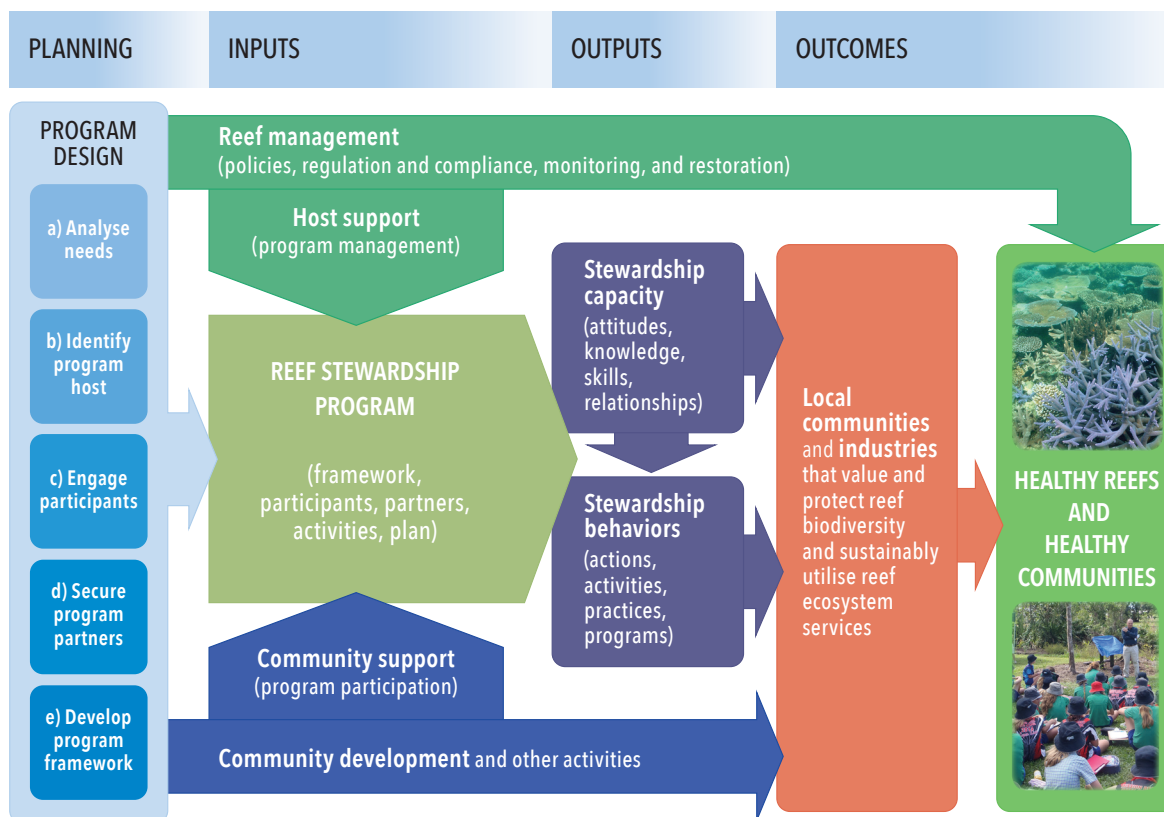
PLANNING

INPUTS

OUTPUTS

OUTCOMES

PROGRAM DESIGN

a) Analyse needs

b) Identify program host

c) Engage participants

d) Secure program partners

e) Develop program framework

Reef management
(policies, regulation and compliance, monitoring, and restoration)

Host support
(program management)

REEF STEWARDSHIP PROGRAM

(framework, participants, partners, activities, plan)

Community support
(program participation)

Community development and other activities

Stewardship capacity
(attitudes, knowledge, skills, relationships)

Stewardship behaviors
(actions, activities, practices, programs)

Local communities and industries that value and protect reef biodiversity and sustainably utilise reef ecosystem services

HEALTHY REEFS AND HEALTHY COMMUNITIES